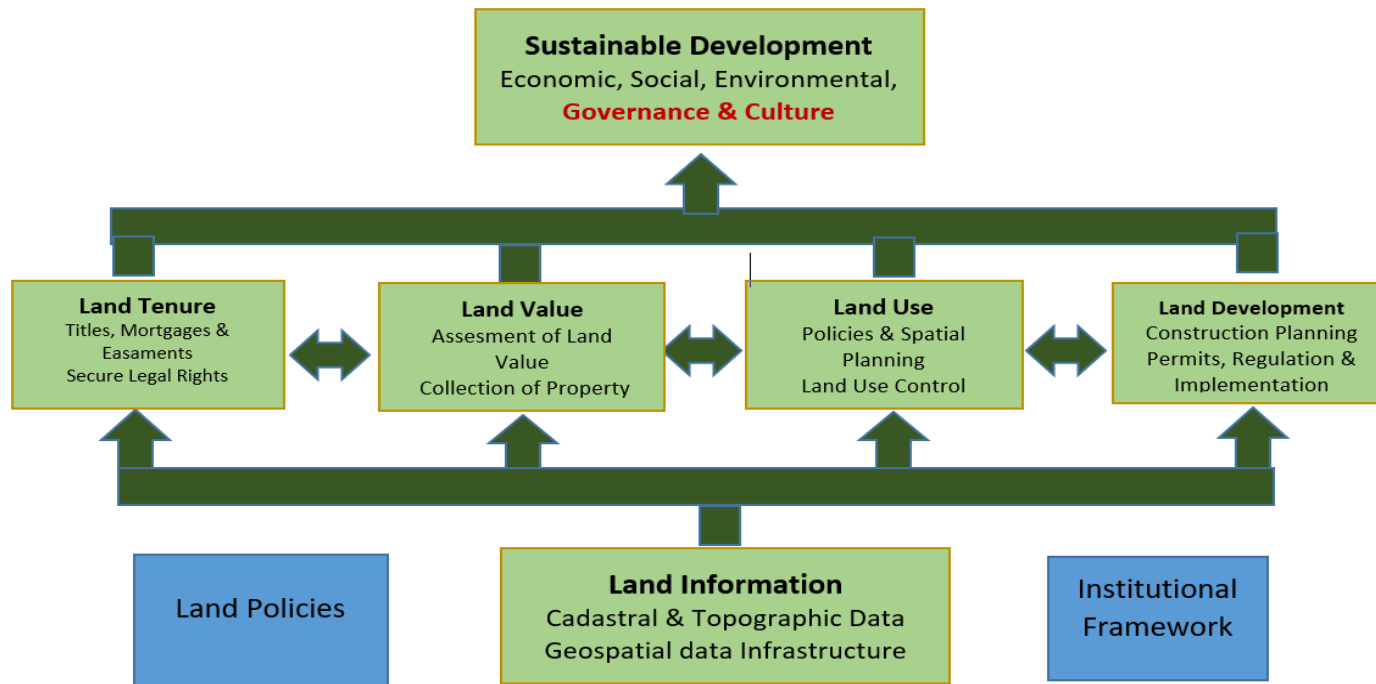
Sustainable Development
Economic, Social, Environmental,
Governance & Culture

Land Tenure
Titles, Mortgages & Easaments
Secure Legal Rights

Land Value
Assesment of Land Value
Collection of Property

Land Use
Policies & Spatial Planning
Land Use Control

Land Development
Construction Planning
Permits, Regulation & Implementation

Land Policies

Land Information
Cadastral & Topographic Data
Geospatial data Infrastructure

Institutional Framework